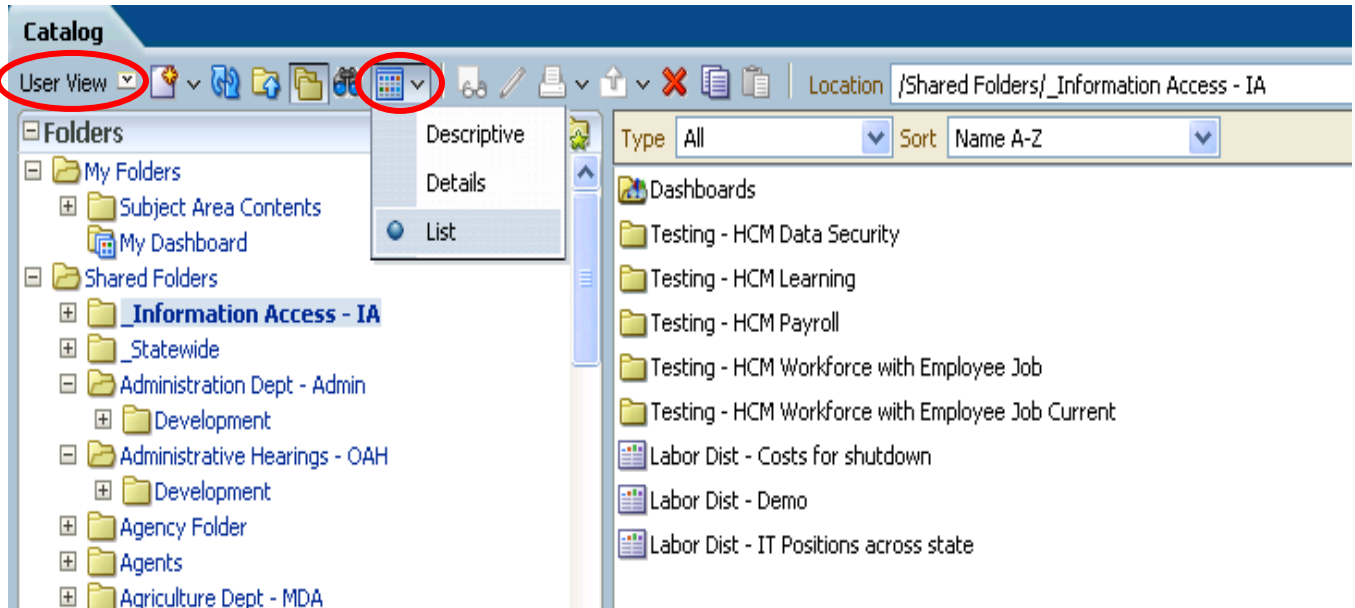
Catalog

User View

Location /Shared Folders/_Information Access - IA

Folders

Descriptive
Details
List

My Folders
Subject Area Contents
My Dashboard
Shared Folders
_Information Access - IA
_Statewide
Administration Dept - Admin
Development
Administrative Hearings - OAH
Development
Agency Folder
Agents
Agriculture Dept - MDA

Type All Sort Name A-Z

Dashboards
Testing - HCM Data Security
Testing - HCM Learning
Testing - HCM Payroll
Testing - HCM Workforce with Employee Job
Testing - HCM Workforce with Employee Job Current
Labor Dist - Costs for shutdown
Labor Dist - Demo
Labor Dist - IT Positions across state